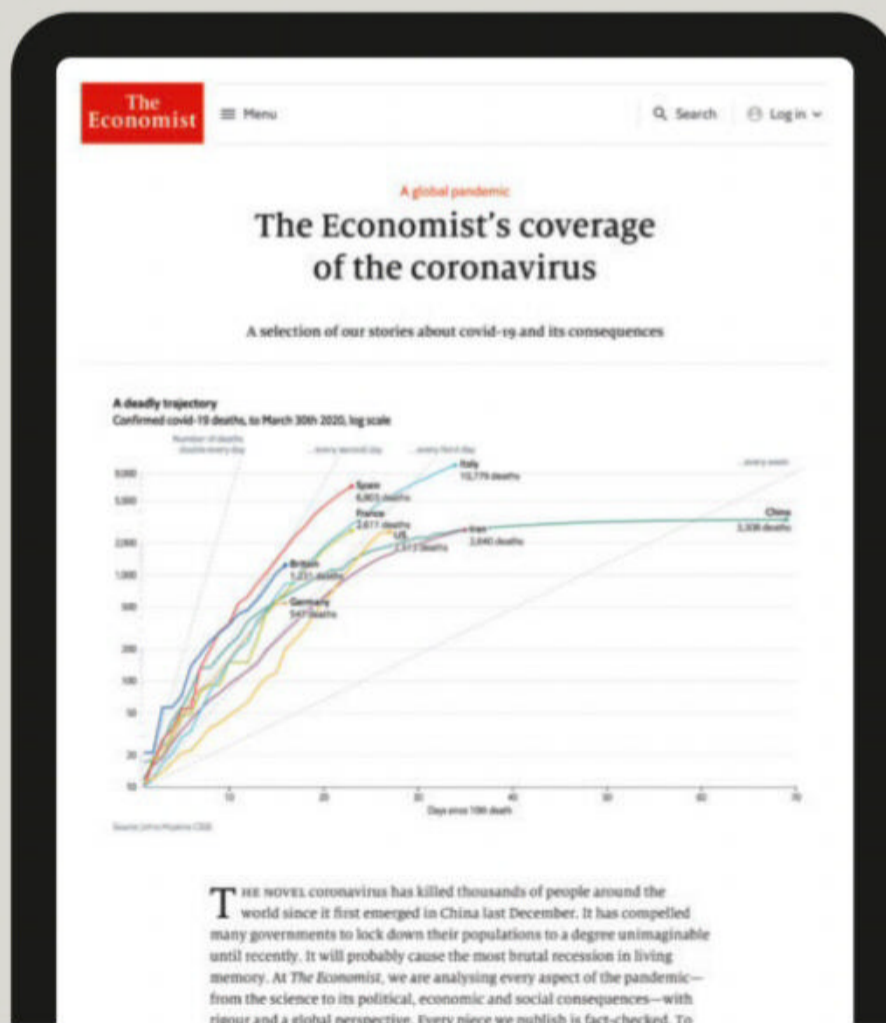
The Economist

Menu

Search

Log in

A global pandemic

The Economist's coverage of the coronavirus

A selection of our stories about covid-19 and its consequences

A deadly trajectory

Confirmed covid-19 deaths, to March 30th 2020, log scale

Number of deaths double every day

...every second day

...every third day

...every week

Italy 10,779 deaths

Spain 6,803 deaths

France 2,617 deaths

US 2,512 deaths

Iran 2,640 deaths

China 3,306 deaths

Britain 1,231 deaths

Germany 541 deaths

10,000
5,000
2,000
1,000
500
200
100
50
20
10

10 20 30 40 50 60 70

Days since 10th death

Source: Johns Hopkins CSSE

THE NOVEL coronavirus has killed thousands of people around the world since it first emerged in China last December. It has compelled many governments to lock down their populations to a degree unimaginable until recently. It will probably cause the most brutal recession in living memory. At The Economist, we are analysing every aspect of the pandemic—from the science to its political, economic and social consequences—with rigour and a global perspective. Every piece we publish is fact-checked. To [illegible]